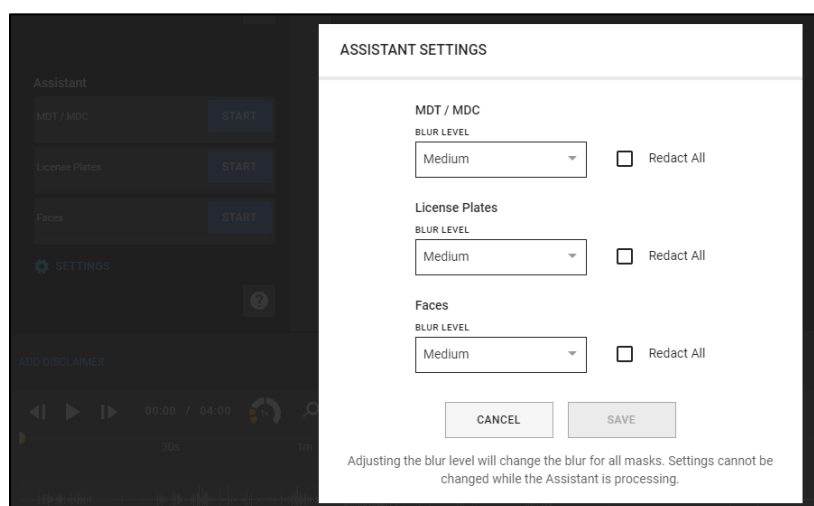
Assistant

MDT / MDC START

License Plates START

Faces START

SETTINGS

ADD DISCLAIMER

00:00 / 04:00

30s

1m

ASSISTANT SETTINGS

MDT / MDC

BLUR LEVEL

Medium

Redact All

License Plates

BLUR LEVEL

Medium

Redact All

Faces

BLUR LEVEL

Medium

Redact All

CANCEL

SAVE

Adjusting the blur level will change the blur for all masks. Settings cannot be changed while the Assistant is processing.